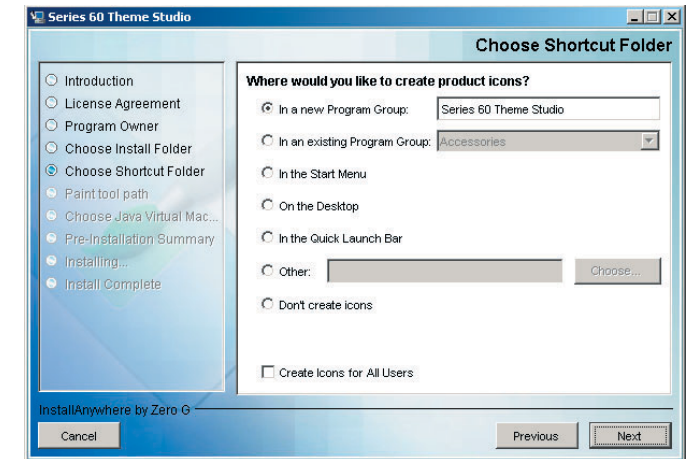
Series 60 Theme Studio

Choose Shortcut Folder

Introduction
License Agreement
Program Owner
Choose Install Folder
Choose Shortcut Folder
Paint tool path
Choose Java Virtual Mac...
Pre-Installation Summary
Installing...
Install Complete

Where would you like to create product icons?

In a new Program Group: Series 60 Theme Studio
In an existing Program Group: Accessories
In the Start Menu
On the Desktop
In the Quick Launch Bar
Other:
Choose...
Don't create icons

Create Icons for All Users

InstallAnywhere by Zero G

Cancel
Previous
Next